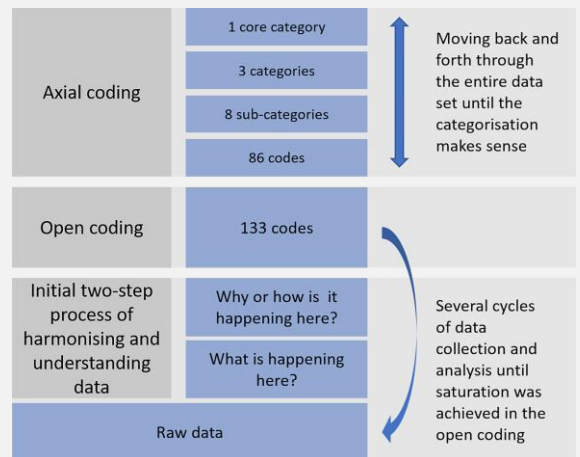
Axial coding

1 core category

3 categories

8 sub-categories

86 codes

Moving back and forth through the entire data set until the categorisation makes sense

Open coding

133 codes

Initial two-step process of harmonising and understanding data

Why or how is it happening here?

What is happening here?

Several cycles of data collection and analysis until saturation was achieved in the open coding

Raw data